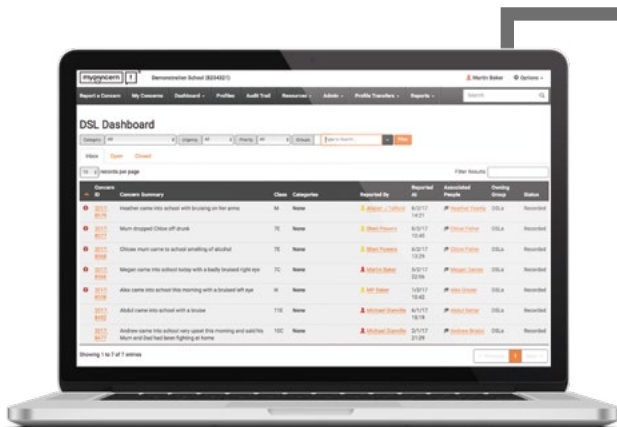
myconcern | Demonstration School (8204921) | Martin Baker | Options

Report a Concern | My Concerns | Dashboard | Profiles | Audit Trail | Resources | Admin | Profile Transfers | Reports | Search

DSL Dashboard

Category All | Urgency All | Priority All | Groups | Type to Search | Filter

Inbox | Open | Closed

10 records per page | Filter Results:

| Concern ID | Concern Summary | Class | Categories | Reported By | Reported At | Associated People | Owning Group | Status |
|---|---|---|---|---|---|---|---|---|
| 2017/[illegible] | Heather came into school with bruising on her arms | 9M | None | Alison J Tattersall | 6/2/17 14:21 | Heather Yeardly | DSLs | Recorded |
| 2017/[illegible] | Mum dropped Chloe off drunk | 7E | None | Sian Powers | 6/2/17 12:45 | Chloe Fisher | DSLs | Recorded |
| 2017/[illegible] | Chloe mum came to school smelling of alcohol | 7E | None | Sian Powers | 6/2/17 13:29 | Chloe Fisher | DSLs | Recorded |
| 2017/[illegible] | Megan came into school today with a badly bruised right eye | 7C | None | Martin Baker | 5/2/17 22:06 | Megan Davies | DSLs | Recorded |
| 2017/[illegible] | Alex came into school this morning with a bruised left eye | 11 | None | MP Baker | 1/2/17 10:42 | Alex Grover | DSLs | Recorded |
| 2017/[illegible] | Abdul came into school with a bruise | 11E | None | Michael Stanville | 6/1/17 18:18 | Abdul Sahar | DSLs | Recorded |
| 2017/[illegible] | Andrew came into school very upset this morning and said his Mum and Dad had been fighting at home | 10C | None | Michael Stanville | 2/1/17 21:29 | Andrew Bristol | DSLs | Recorded |

Showing 1 to 7 of 7 entries | Previous | 1 | Next